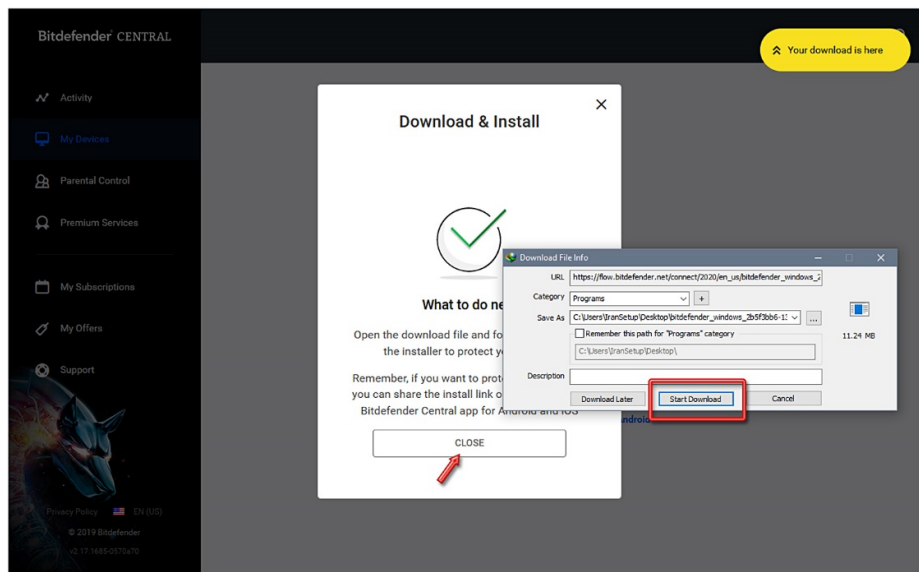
Bitdefender CENTRAL

Activity

My Devices

Parental Control

Premium Services

My Subscriptions

My Offers

Support

Privacy Policy EN (US)

© 2019 Bitdefender

v2.17.1685-0570a70

Your download is here

Download & Install

What to do ne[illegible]

Open the download file and fo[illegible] the installer to protect y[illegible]

Remember, if you want to prot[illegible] you can share the install link o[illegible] Bitdefender Central app for Android and iOS

CLOSE

Download File Info

URL https://flow.bitdefender.net/connect/2020/en_us/bitdefender_windows_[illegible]

Category Programs

Save As C:\Users\IranSetup\Desktop\bitdefender_windows_2b5f3bb6-1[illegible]

Remember this path for "Programs" category

C:\Users\IranSetup\Desktop\

Description

11.24 MB

Download Later

Start Download

Cancel